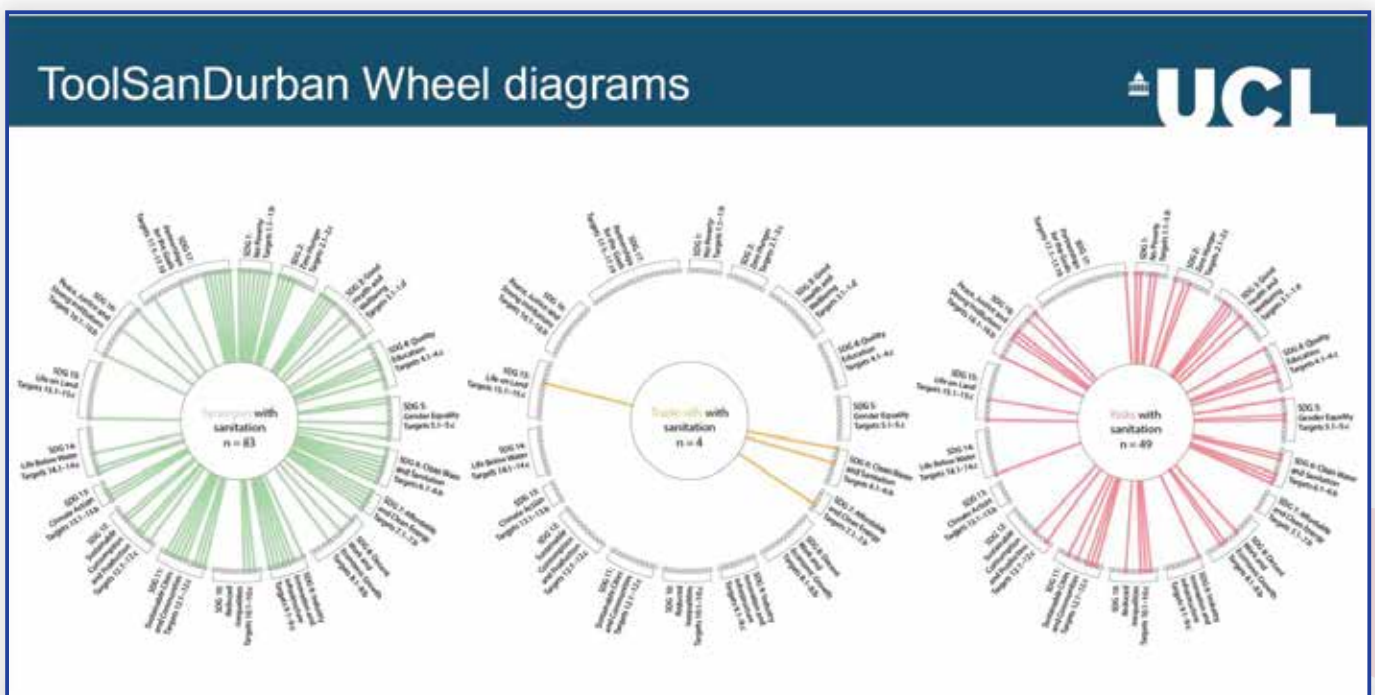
ToolSanDurban Wheel diagrams

UCL

SDG 1: No Poverty Targets 1.1–1.b
SDG 2: Zero Hunger Targets 2.1–2.c
SDG 3: Good Health and Well-being Targets 3.1–3.d
SDG 4: Quality Education Targets 4.1–4.c
SDG 5: Gender Equality Targets 5.1–5.c
SDG 6: Clean Water and Sanitation Targets 6.1–6.b
SDG 7: Affordable and Clean Energy Targets 7.1–7.b
SDG 8: Decent Work and Economic Growth Targets 8.1–8.b
SDG 9: Industry, Innovation and Infrastructure Targets 9.1–9.c
SDG 10: Reduced Inequalities Targets 10.1–10.c
SDG 11: Sustainable Cities and Communities Targets 11.1–11.c
SDG 12: Responsible Consumption and Production Targets 12.1–12.c
SDG 13: Climate Action Targets 13.1–13.b
SDG 14: Life Below Water Targets 14.1–14.c
SDG 15: Life on Land Targets 15.1–15.c
SDG 16: Peace, Justice and Strong Institutions Targets 16.1–16.b
SDG 17: Partnerships for the Goals Targets 17.1–17.19

Synergies with sanitation
n = 83

Trade-offs with sanitation
n = 4

Risks with sanitation
n = 49